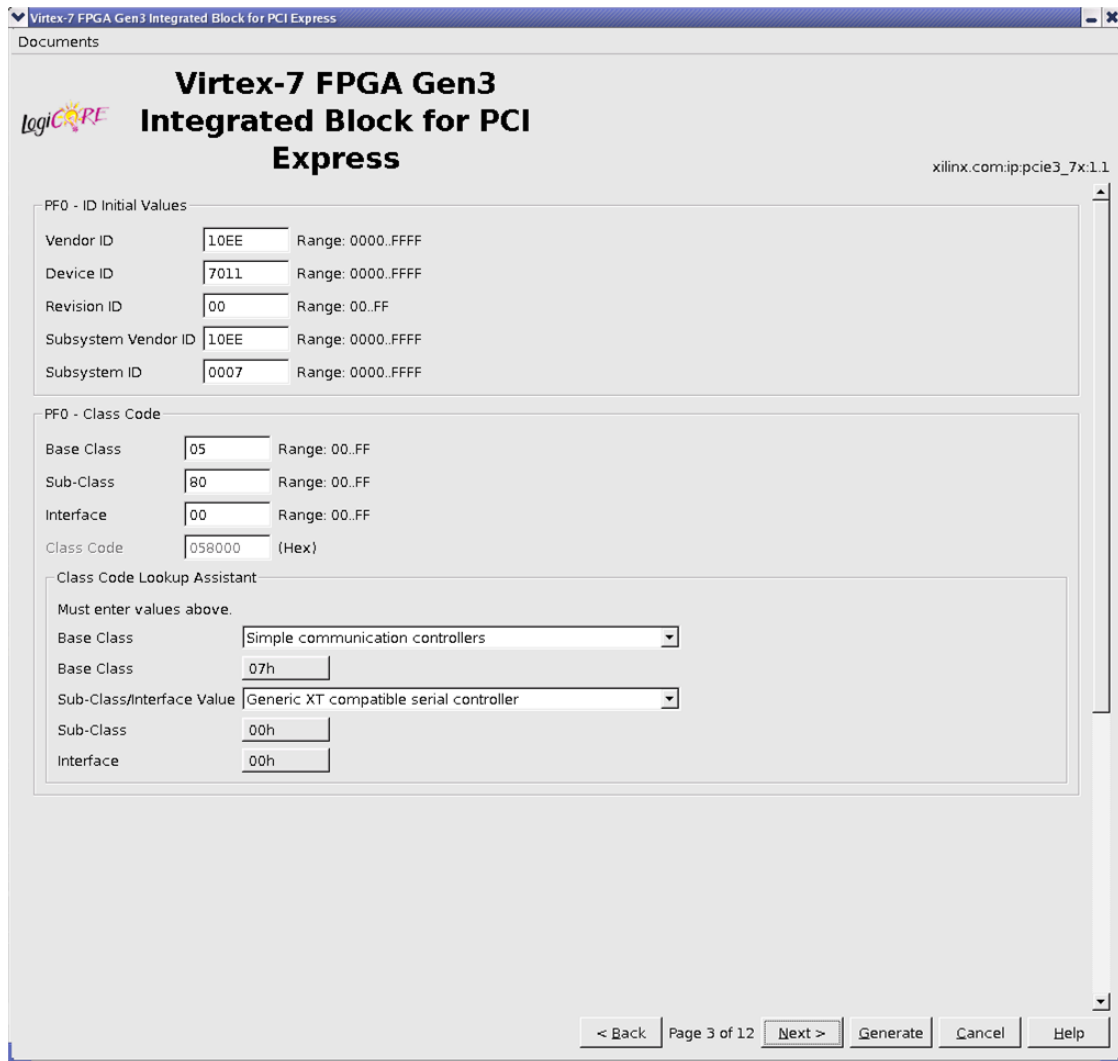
Virtex-7 FPGA Gen3 Integrated Block for PCI Express

Documents

logiCORE

Virtex-7 FPGA Gen3 Integrated Block for PCI Express

xilinx.com:ip:pcie3_7x:1.1

PF0 - ID Initial Values

| | | |
|---|---|---|
| Vendor ID | 10EE | Range: 0000..FFFF |
| Device ID | 7011 | Range: 0000..FFFF |
| Revision ID | 00 | Range: 00..FF |
| Subsystem Vendor ID | 10EE | Range: 0000..FFFF |
| Subsystem ID | 0007 | Range: 0000..FFFF |

PF0 - Class Code

| | | |
|---|---|---|
| Base Class | 05 | Range: 00..FF |
| Sub-Class | 80 | Range: 00..FF |
| Interface | 00 | Range: 00..FF |
| Class Code | 058000 | (Hex) |

Class Code Lookup Assistant

Must enter values above.

| | |
|---|---|
| Base Class | Simple communication controllers |
| Base Class | 07h |
| Sub-Class/Interface Value | Generic XT compatible serial controller |
| Sub-Class | 00h |
| Interface | 00h |

< Back | Page 3 of 12 | Next > | Generate | Cancel | Help